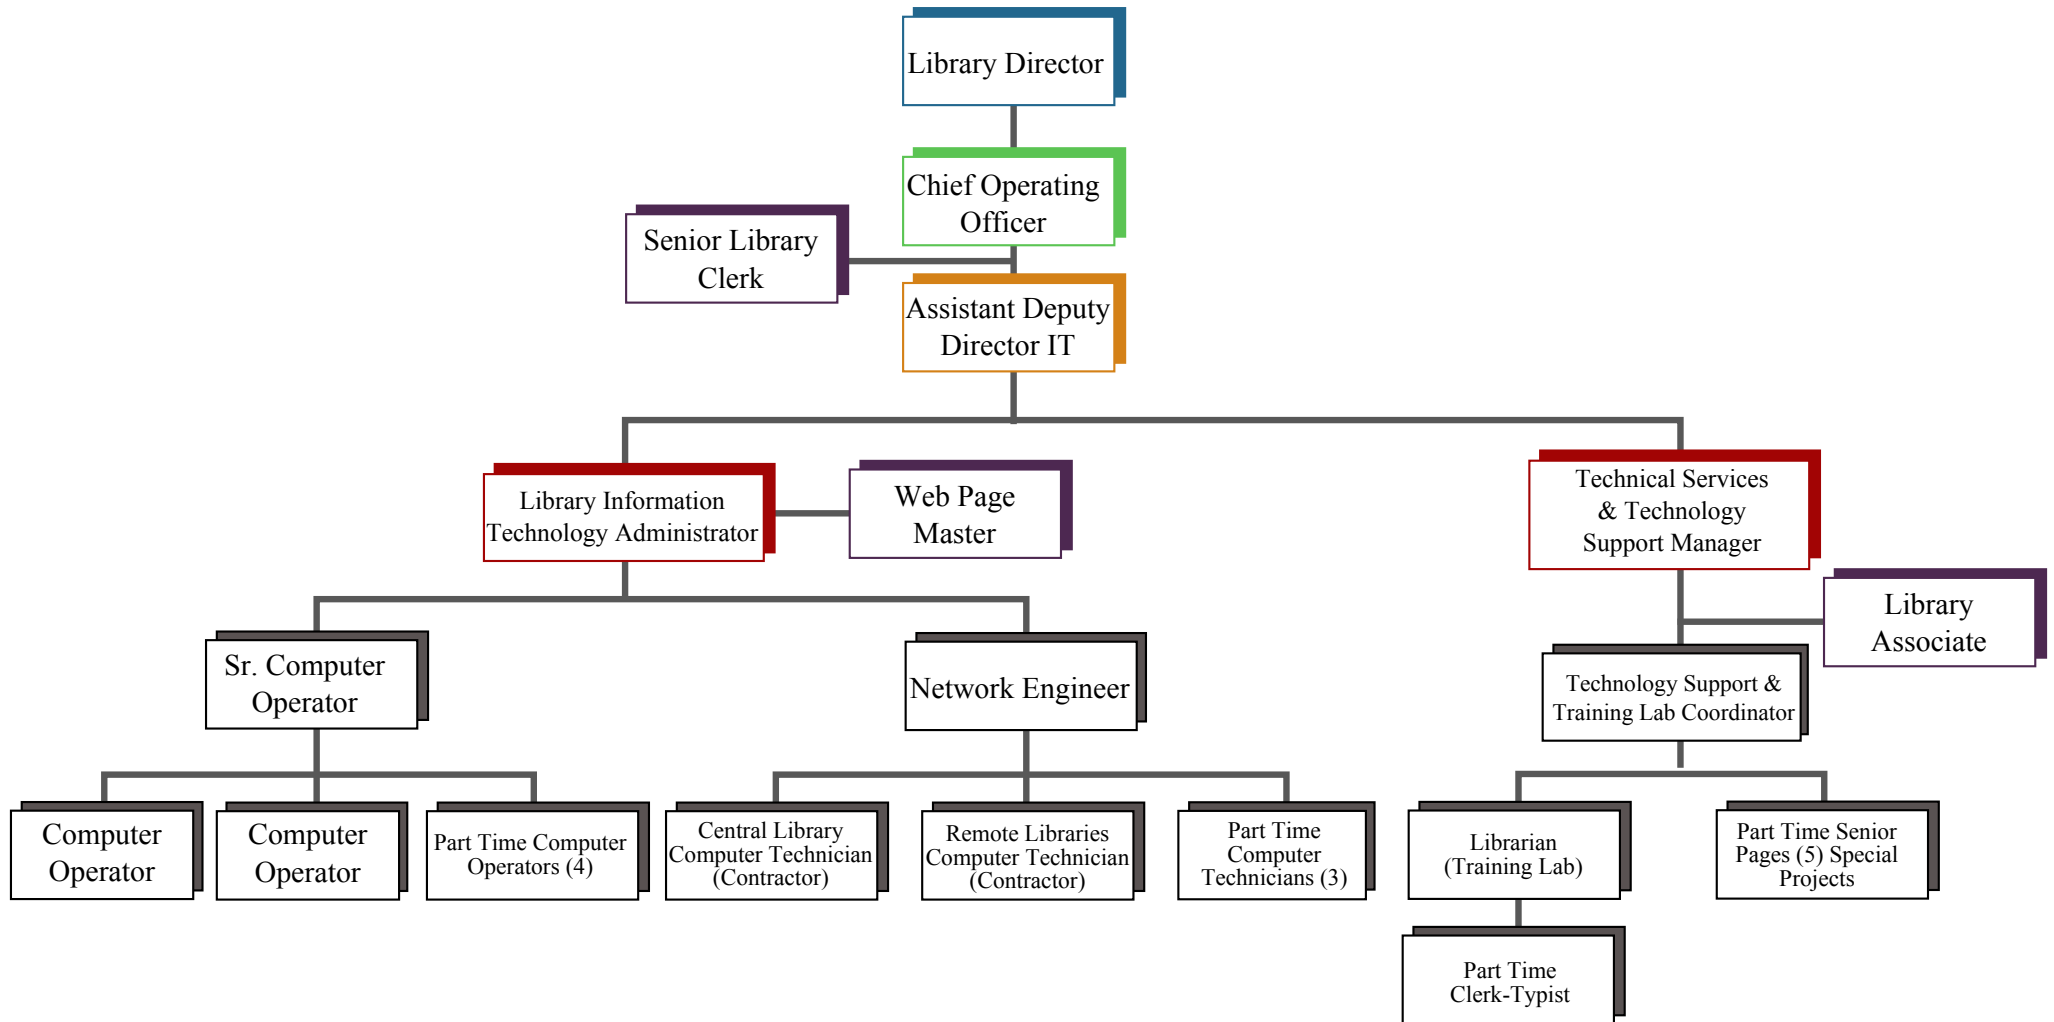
Library Director

Chief Operating Officer

Senior Library Clerk

Assistant Deputy Director IT

Library Information Technology Administrator

Web Page Master

Technical Services & Technology Support Manager

Library Associate

Sr. Computer Operator

Network Engineer

Technology Support & Training Lab Coordinator

Computer Operator

Computer Operator

Part Time Computer Operators (4)

Central Library Computer Technician (Contractor)

Remote Libraries Computer Technician (Contractor)

Part Time Computer Technicians (3)

Librarian (Training Lab)

Part Time Senior Pages (5) Special Projects

Part Time Clerk-Typist